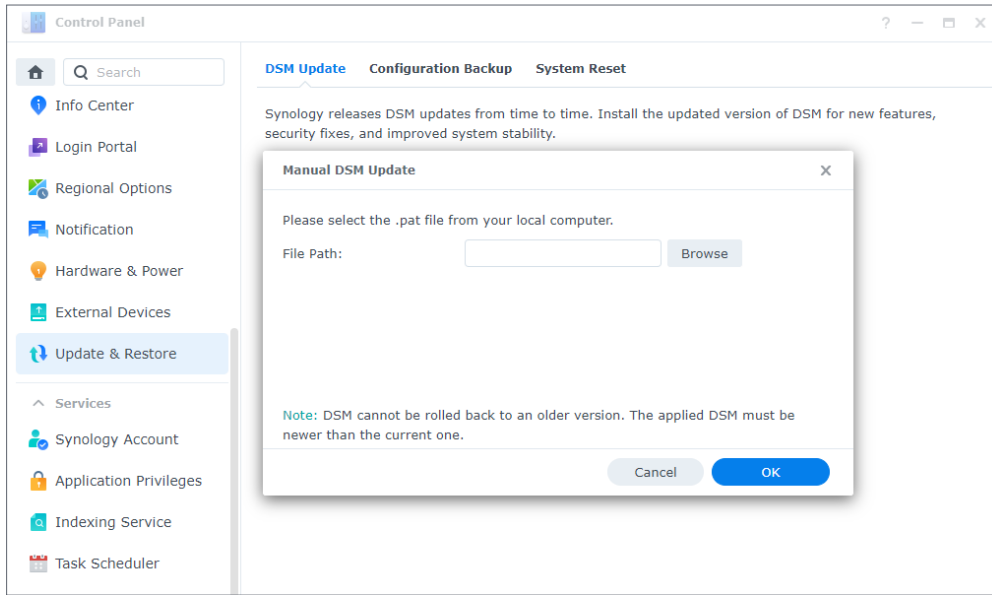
Control Panel

? — ☐ ✕

Search

Info Center

Login Portal

Regional Options

Notification

Hardware & Power

External Devices

Update & Restore

Services

Synology Account

Application Privileges

Indexing Service

Task Scheduler

DSM Update Configuration Backup System Reset

Synology releases DSM updates from time to time. Install the updated version of DSM for new features, security fixes, and improved system stability.

Manual DSM Update

✕

Please select the .pat file from your local computer.

File Path:

Browse

Note: DSM cannot be rolled back to an older version. The applied DSM must be newer than the current one.

Cancel

OK